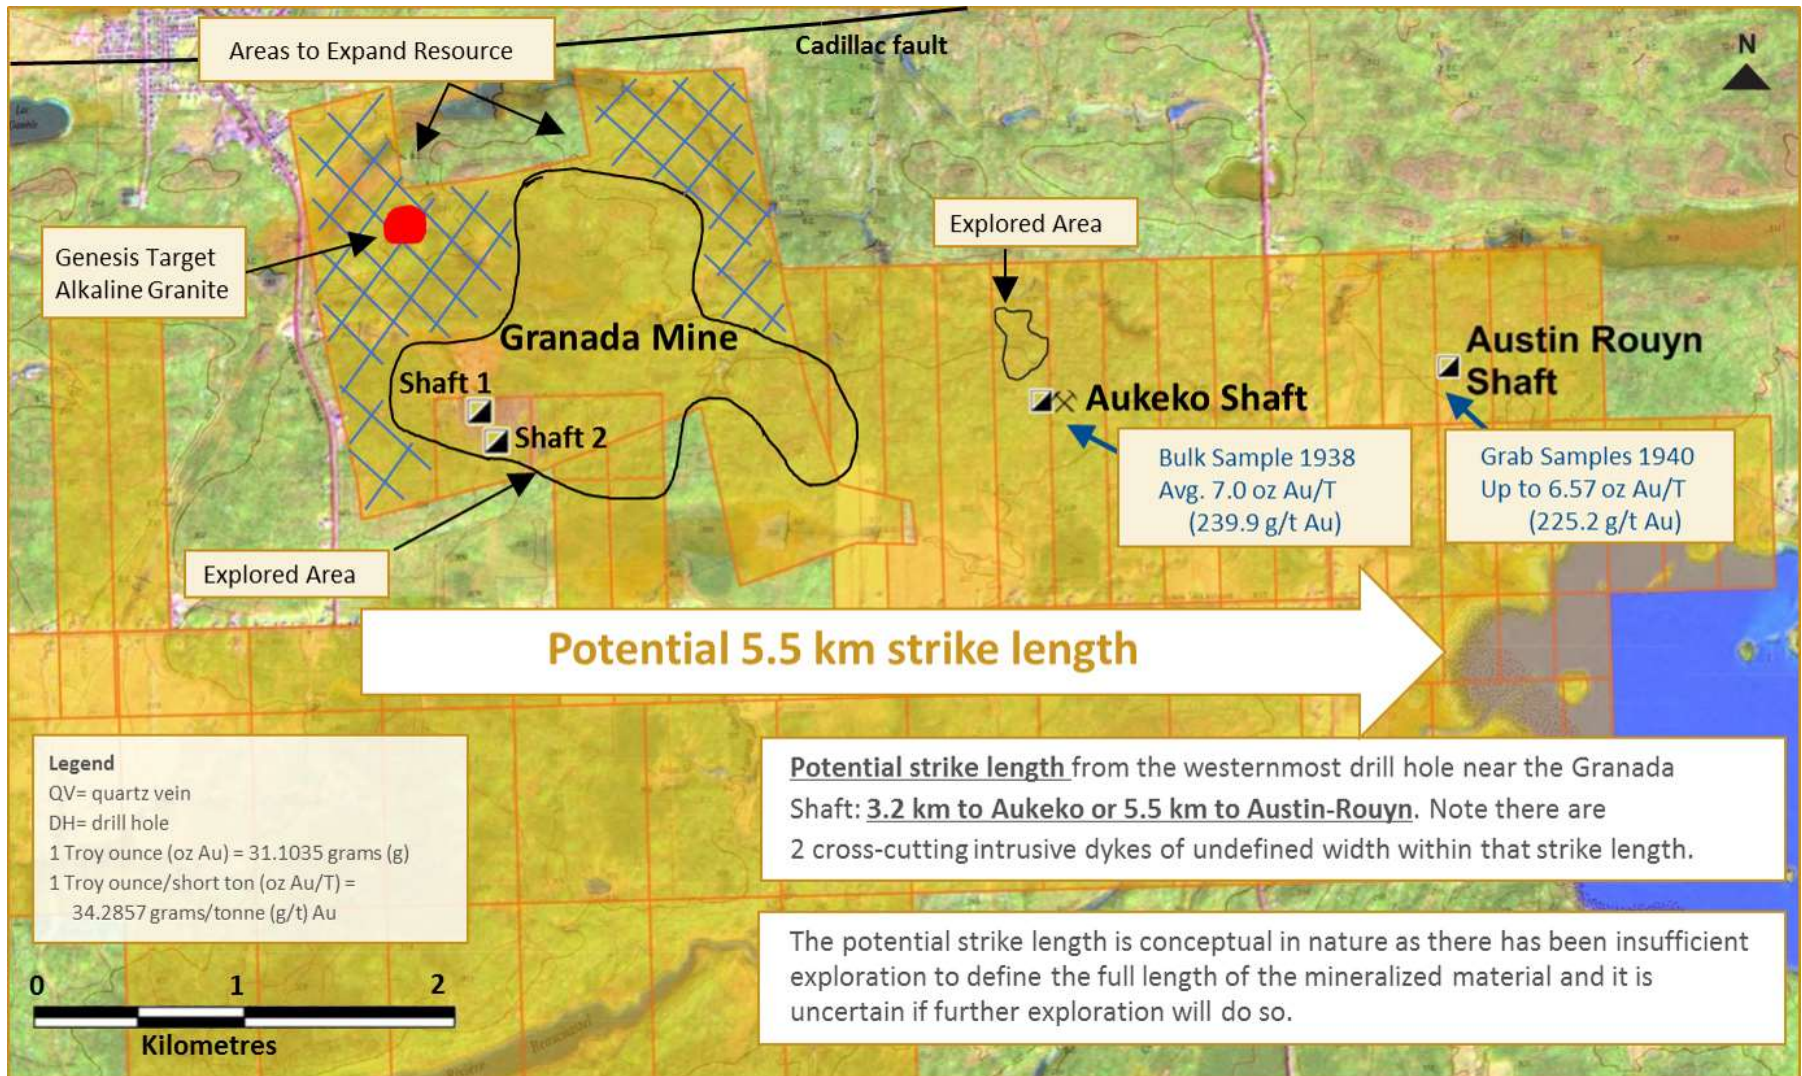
Areas to Expand Resource

Cadillac fault

N

Genesis Target
Alkaline Granite

Explored Area

Granada Mine

Shaft 1

Shaft 2

Aukeko Shaft

Austin Rouyn Shaft

Bulk Sample 1938
Avg. 7.0 oz Au/T
(239.9 g/t Au)

Grab Samples 1940
Up to 6.57 oz Au/T
(225.2 g/t Au)

Explored Area

Potential 5.5 km strike length

Legend
QV= quartz vein
DH= drill hole
1 Troy ounce (oz Au) = 31.1035 grams (g)
1 Troy ounce/short ton (oz Au/T) = 34.2857 grams/tonne (g/t) Au

Potential strike length from the westernmost drill hole near the Granada Shaft: 3.2 km to Aukeko or 5.5 km to Austin-Rouyn. Note there are 2 cross-cutting intrusive dykes of undefined width within that strike length.

The potential strike length is conceptual in nature as there has been insufficient exploration to define the full length of the mineralized material and it is uncertain if further exploration will do so.

0 1 2
Kilometres